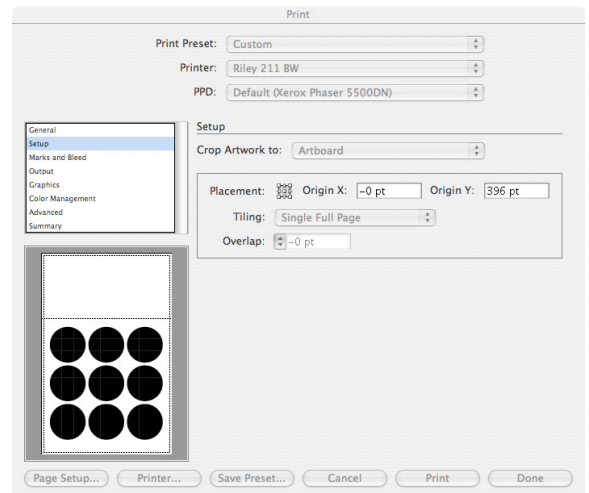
Print

Print Preset: Custom

Printer: Riley 211 BW

PPD: Default (Xerox Phaser 5500DN)

General
Setup
Marks and Bleed
Output
Graphics
Color Management
Advanced
Summary

Setup

Crop Artwork to: Artboard

Placement: Origin X: −0 pt Origin Y: 396 pt

Tiling: Single Full Page

Overlap: −0 pt

Page Setup... Printer... Save Preset... Cancel Print Done